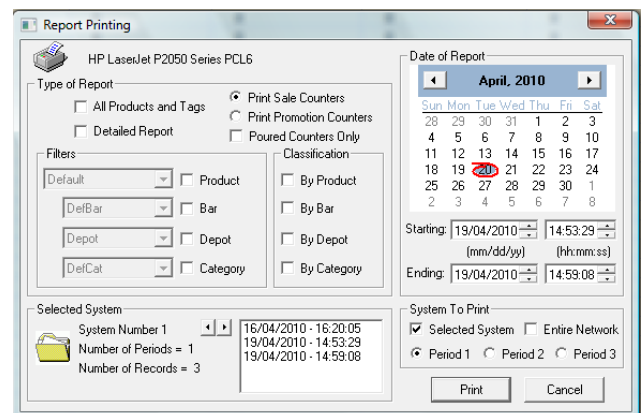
Report Printing

HP LaserJet P2050 Series PCL6

Type of Report
All Products and Tags
Detailed Report
Print Sale Counters
Print Promotion Counters
Poured Counters Only

Filters
Default
Product
DefBar
Bar
Depot
Depot
DefCat
Category

Classification
By Product
By Bar
By Depot
By Category

Date of Report
April, 2010

| Sun | Mon | Tue | Wed | Thu | Fri | Sat |
|---|---|---|---|---|---|---|
| 28 | 29 | 30 | 31 | 1 | 2 | 3 |
| 4 | 5 | 6 | 7 | 8 | 9 | 10 |
| 11 | 12 | 13 | 14 | 15 | 16 | 17 |
| 18 | 19 | 20 | 21 | 22 | 23 | 24 |
| 25 | 26 | 27 | 28 | 29 | 30 | 1 |
| 2 | 3 | 4 | 5 | 6 | 7 | 8 |

Starting: 19/04/2010 14:53:29
(mm/dd/yy) (hh:mm:ss)
Ending: 19/04/2010 14:59:08

Selected System
System Number 1
Number of Periods = 1
Number of Records = 3
16/04/2010 - 16:20:05
19/04/2010 - 14:53:29
19/04/2010 - 14:59:08

System To Print
Selected System
Entire Network
Period 1
Period 2
Period 3

Print
Cancel